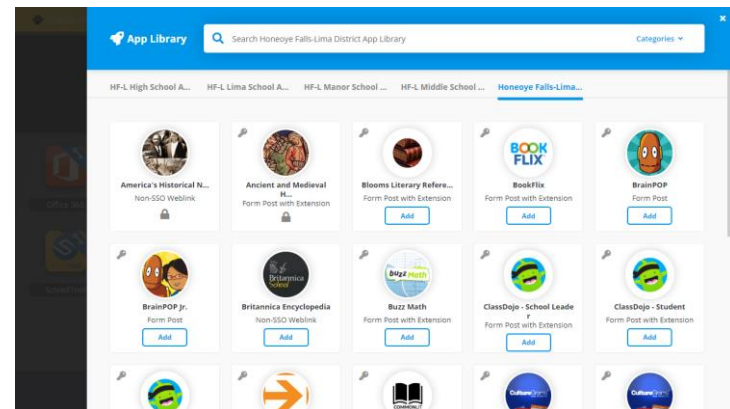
App Library

Search Honeoye Falls-Lima District App Library

Categories

HF-L High School A... HF-L Lima School A... HF-L Manor School ... HF-L Middle School ... Honeoye Falls-Lima...

America's Historical N...
Non-SSO Weblink

Ancient and Medieval H...
Form Post with Extension

Blooms Literary Refere...
Form Post with Extension
Add

BOOK FLIX
BookFlix
Form Post with Extension
Add

BrainPOP
Form Post
Add

BrainPOP Jr.
Form Post
Add

Britannica School
Britannica Encyclopedia
Non-SSO Weblink
Add

buzz math
Buzz Math
Form Post with Extension
Add

ClassDojo - School Leader
Form Post with Extension
Add

ClassDojo - Student
Form Post with Extension
Add

Office Stu

SchoolTool

COMMONLIT

CultureGrams

CultureGrams